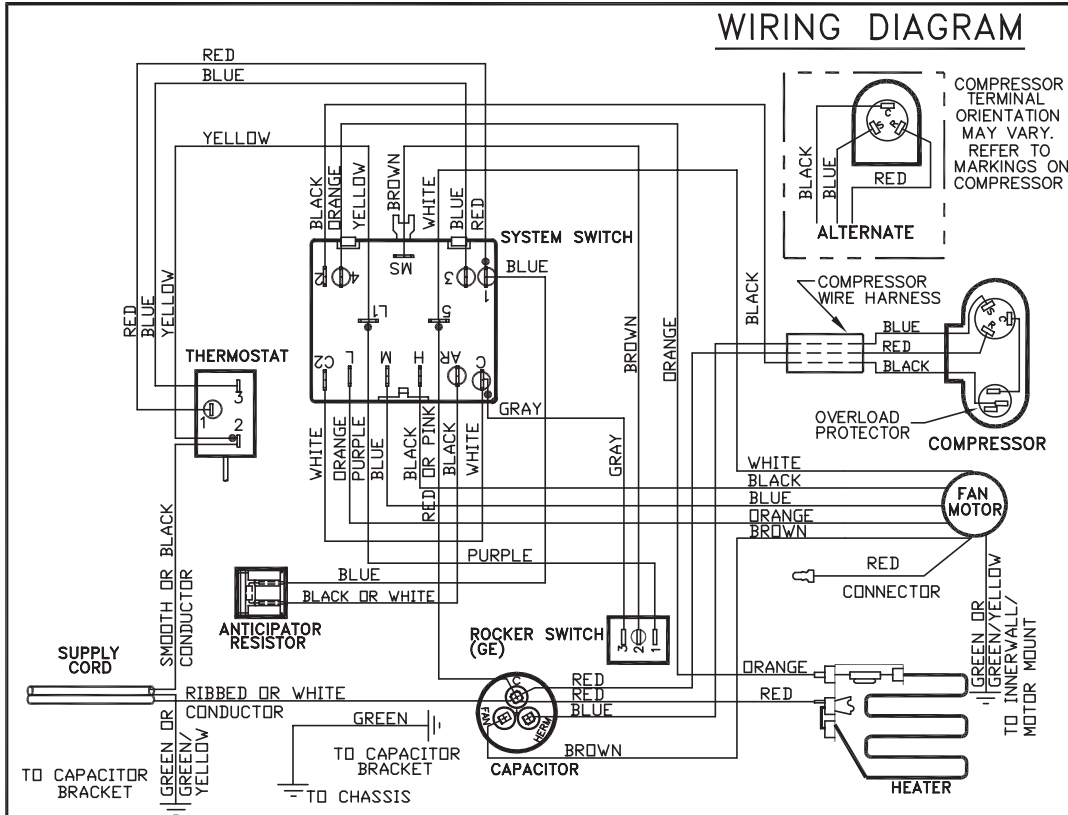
WIRING DIAGRAM

RED
BLUE
YELLOW

BLACK ORANGE YELLOW BROWN WHITE BLUE RED

SYSTEM SWITCH

4 R MS 3 1 BLUE

L1 5

RED BLUE YELLOW

THERMOSTAT

3
1
2

C2 L M H AR C

GRAY

WHITE ORANGE PURPLE BLUE RED BLACK OR PINK BLACK WHITE

GRAY

BROWN ORANGE BLACK

COMPRESSOR TERMINAL ORIENTATION MAY VARY. REFER TO MARKINGS ON COMPRESSOR

BLACK BLUE RED

ALTERNATE

COMPRESSOR WIRE HARNESS

BLUE
RED
BLACK

OVERLOAD PROTECTOR

COMPRESSOR

WHITE
BLACK
BLUE
ORANGE
BROWN

FAN MOTOR

PURPLE

RED

CONNECTOR

SMOOTH OR BLACK CONDUCTOR

BLUE
BLACK OR WHITE

ANTICIPATOR RESISTOR

ROCKER SWITCH (GE)

3 2 1

SUPPLY CORD

RIBBED OR WHITE CONDUCTOR

GREEN

TO CAPACITOR BRACKET

TO CHASSIS

GREEN OR GREEN/YELLOW

TO CAPACITOR BRACKET

C FAN HERM

RED
RED
BLUE

BROWN

CAPACITOR

ORANGE
RED

HEATER

GREEN OR GREEN/YELLOW TO INNERWALL/ MOTOR MOUNT